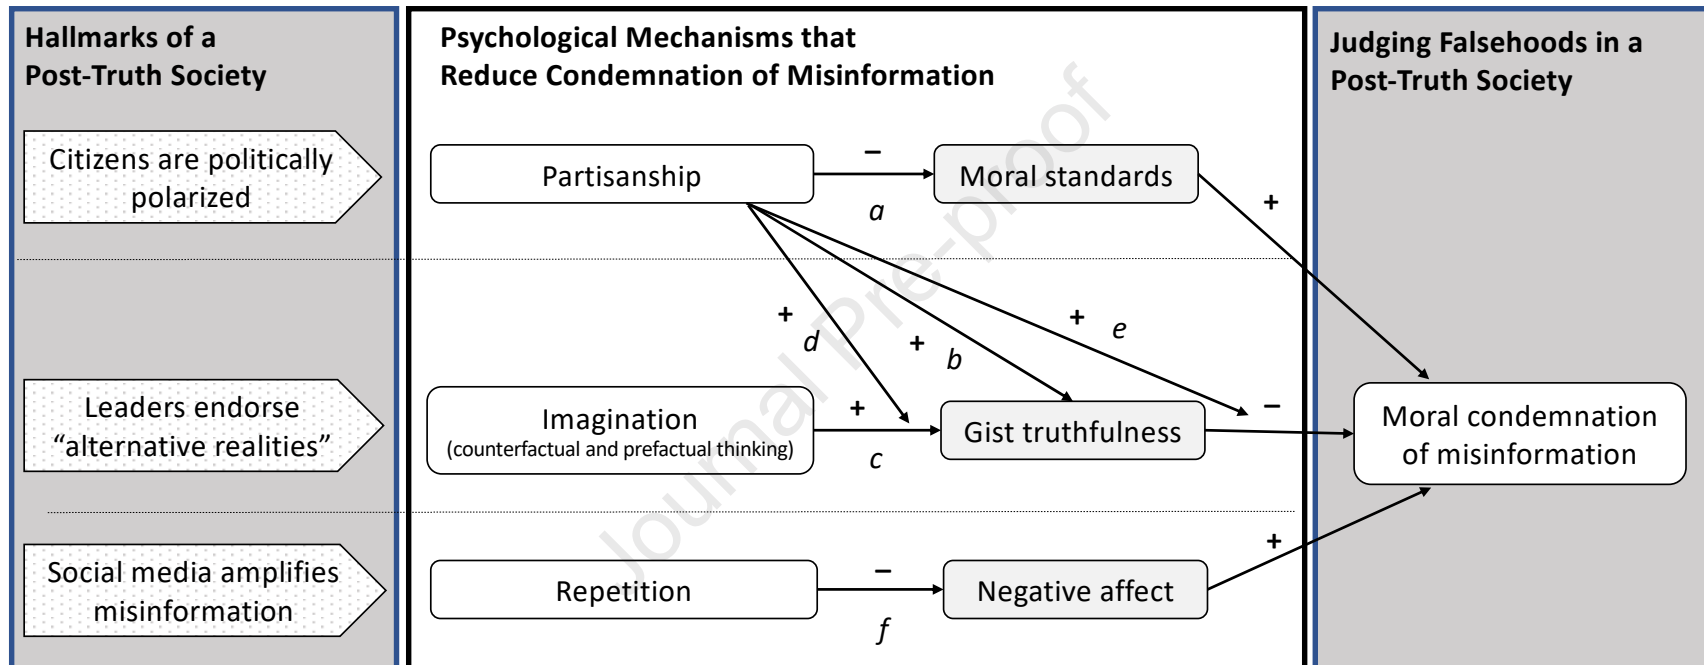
Hallmarks of a Post-Truth Society

Citizens are politically polarized

Leaders endorse "alternative realities"

Social media amplifies misinformation

Psychological Mechanisms that Reduce Condemnation of Misinformation

Partisanship

–

$a$

Moral standards

+

+

$d$

+

$b$

+

$e$

Imagination

(counterfactual and prefactual thinking)

+

$c$

Gist truthfulness

–

Repetition

–

$f$

Negative affect

+

Journal Pre-proof

Judging Falsehoods in a Post-Truth Society

Moral condemnation of misinformation